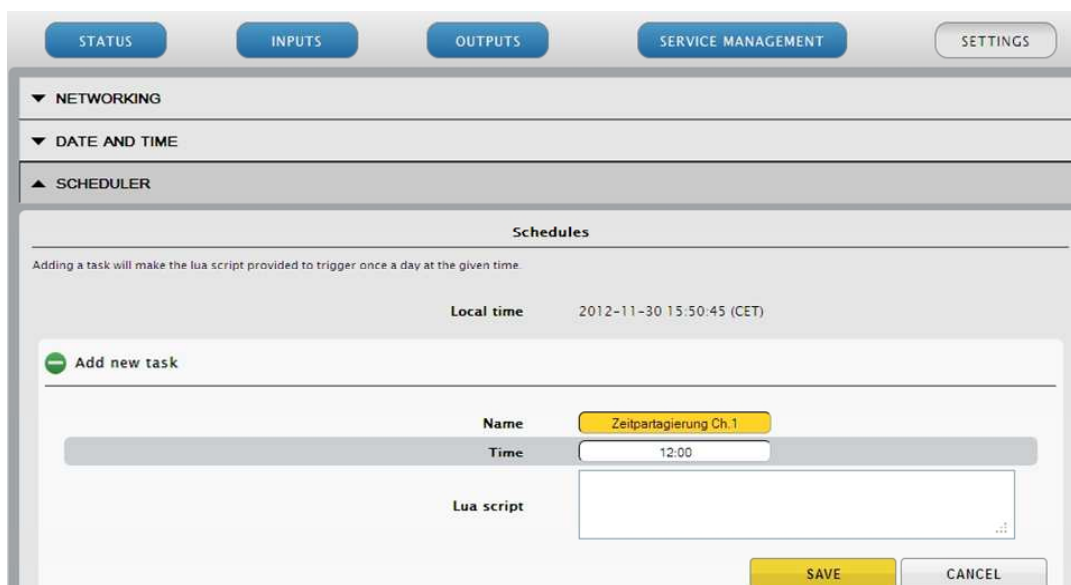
STATUS INPUTS OUTPUTS SERVICE MANAGEMENT SETTINGS

▼ NETWORKING

▼ DATE AND TIME

▲ SCHEDULER

Schedules

Adding a task will make the lua script provided to trigger once a day at the given time.

Local time 2012-11-30 15:50:45 (CET)

Add new task

Name Zeitpartagierung Ch.1

Time 12:00

Lua script

SAVE CANCEL